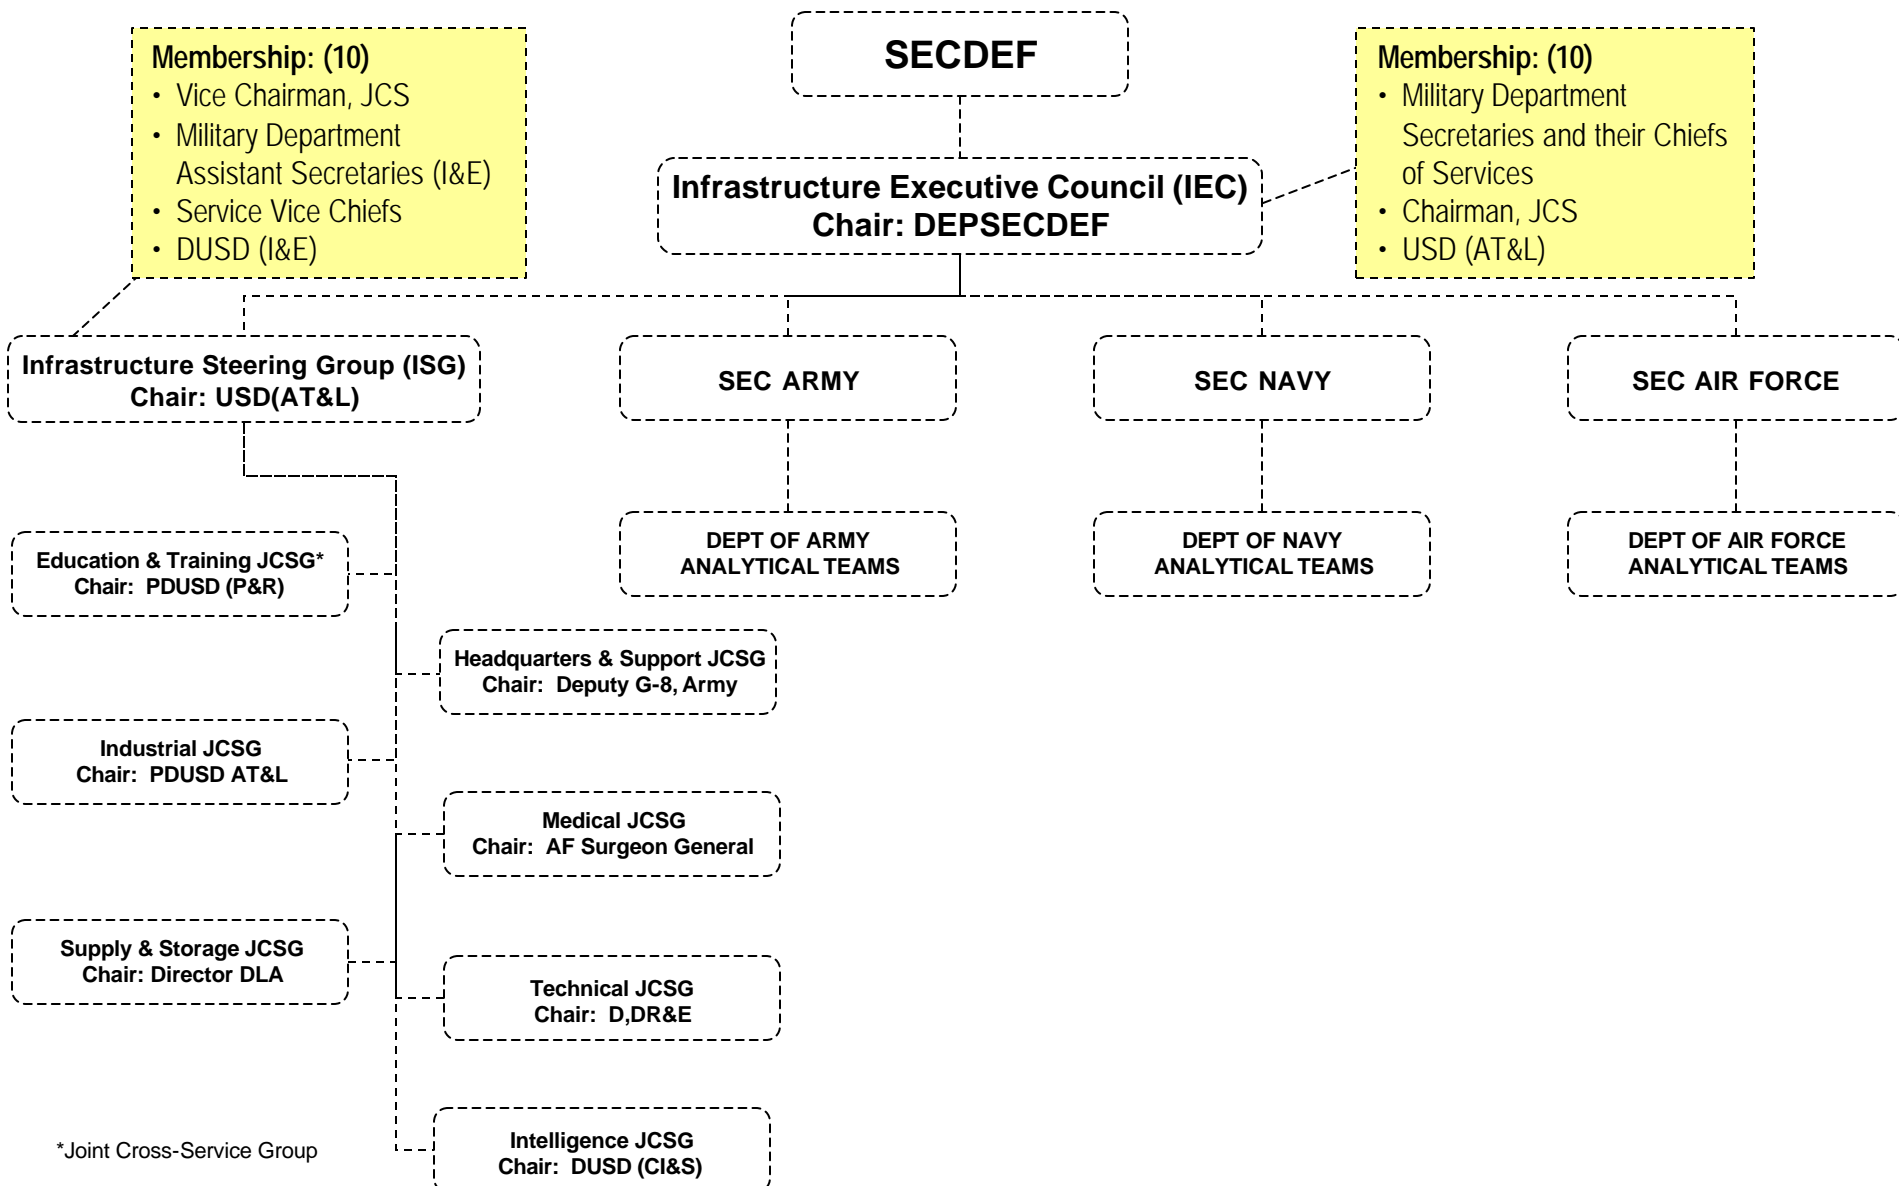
Membership: (10)
• Vice Chairman, JCS
• Military Department Assistant Secretaries (I&E)
• Service Vice Chiefs
• DUSD (I&E)

SECDEF

Infrastructure Executive Council (IEC)
Chair: DEPSECDEF

Membership: (10)
• Military Department Secretaries and their Chiefs of Services
• Chairman, JCS
• USD (AT&L)

Infrastructure Steering Group (ISG)
Chair: USD(AT&L)

SEC ARMY

SEC NAVY

SEC AIR FORCE

DEPT OF ARMY ANALYTICAL TEAMS

DEPT OF NAVY ANALYTICAL TEAMS

DEPT OF AIR FORCE ANALYTICAL TEAMS

Education & Training JCSG*
Chair: PDUSD (P&R)

Headquarters & Support JCSG
Chair: Deputy G-8, Army

Industrial JCSG
Chair: PDUSD AT&L

Medical JCSG
Chair: AF Surgeon General

Supply & Storage JCSG
Chair: Director DLA

Technical JCSG
Chair: D,DR&E

Intelligence JCSG
Chair: DUSD (CI&S)

*Joint Cross-Service Group